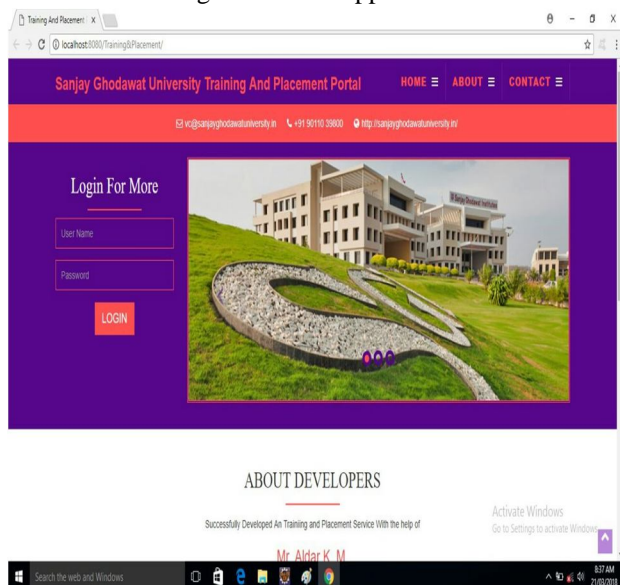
Training And Placement ×

localhost:8080/Training&Placement/

Sanjay Ghodawat University Training And Placement Portal

HOME ☰ ABOUT ☰ CONTACT ☰

vc@sanjayghodawatuniversity.in +91 90110 39800 http://sanjayghodawatuniversity.in/

Login For More

User Name

Password

LOGIN

ABOUT DEVELOPERS

Successfully Developed An Training and Placement Service With the help of

Mr. Aldar K. M

Activate Windows
Go to Settings to activate Windows.

Search the web and Windows

8:37 AM
21/03/2018